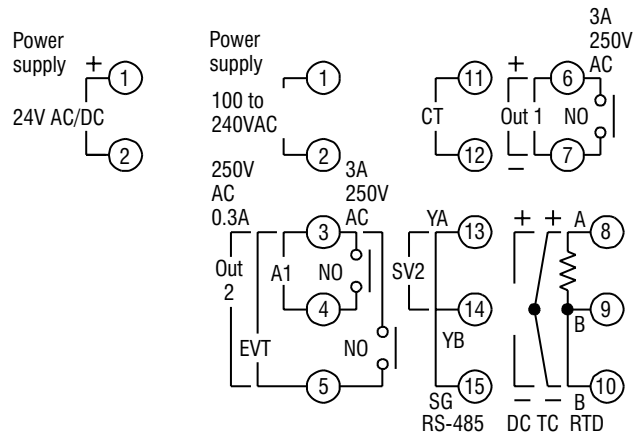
Power supply
+
1
24V AC/DC
2

Power supply
1
100 to 240VAC
2

11
CT
12

3A 250V AC
+
6
Out 1
NO
7
−

250V AC 0.3A
3A 250V AC
3
Out 2
A1
NO
4
EVT
NO
5

YA
13
SV2
14
YB
SG
15
RS-485

+ +
A
8
9
B
10
B
− −
DC TC RTD